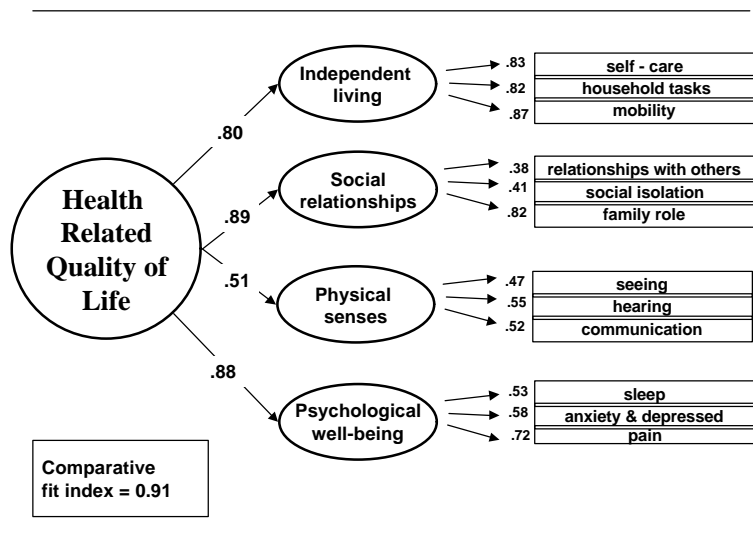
Health Related Quality of Life

.80

Independent living

.83 self - care
.82 household tasks
.87 mobility

.89

Social relationships

.38 relationships with others
.41 social isolation
.82 family role

.51

Physical senses

.47 seeing
.55 hearing
.52 communication

.88

Psychological well-being

.53 sleep
.58 anxiety & depressed
.72 pain

Comparative fit index = 0.91